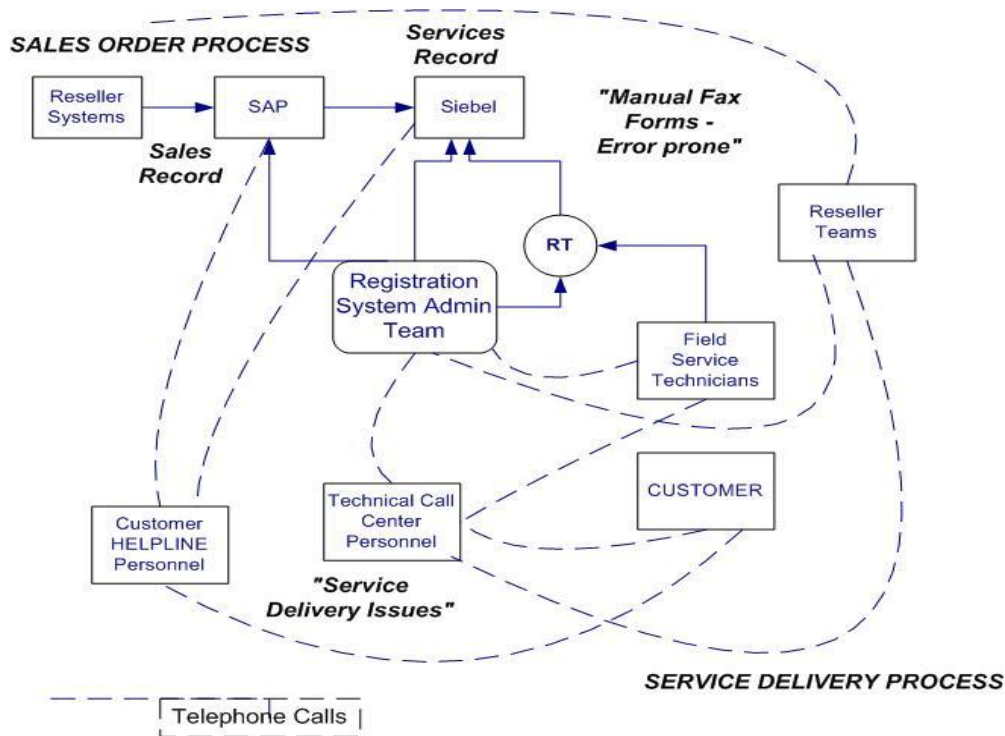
SALES ORDER PROCESS

Services Record

Reseller Systems

SAP

Siebel

"Manual Fax Forms - Error prone"

Sales Record

Reseller Teams

RT

Registration System Admin Team

Field Service Technicians

CUSTOMER

Customer HELPLINE Personnel

Technical Call Center Personnel

"Service Delivery Issues"

SERVICE DELIVERY PROCESS

Telephone Calls